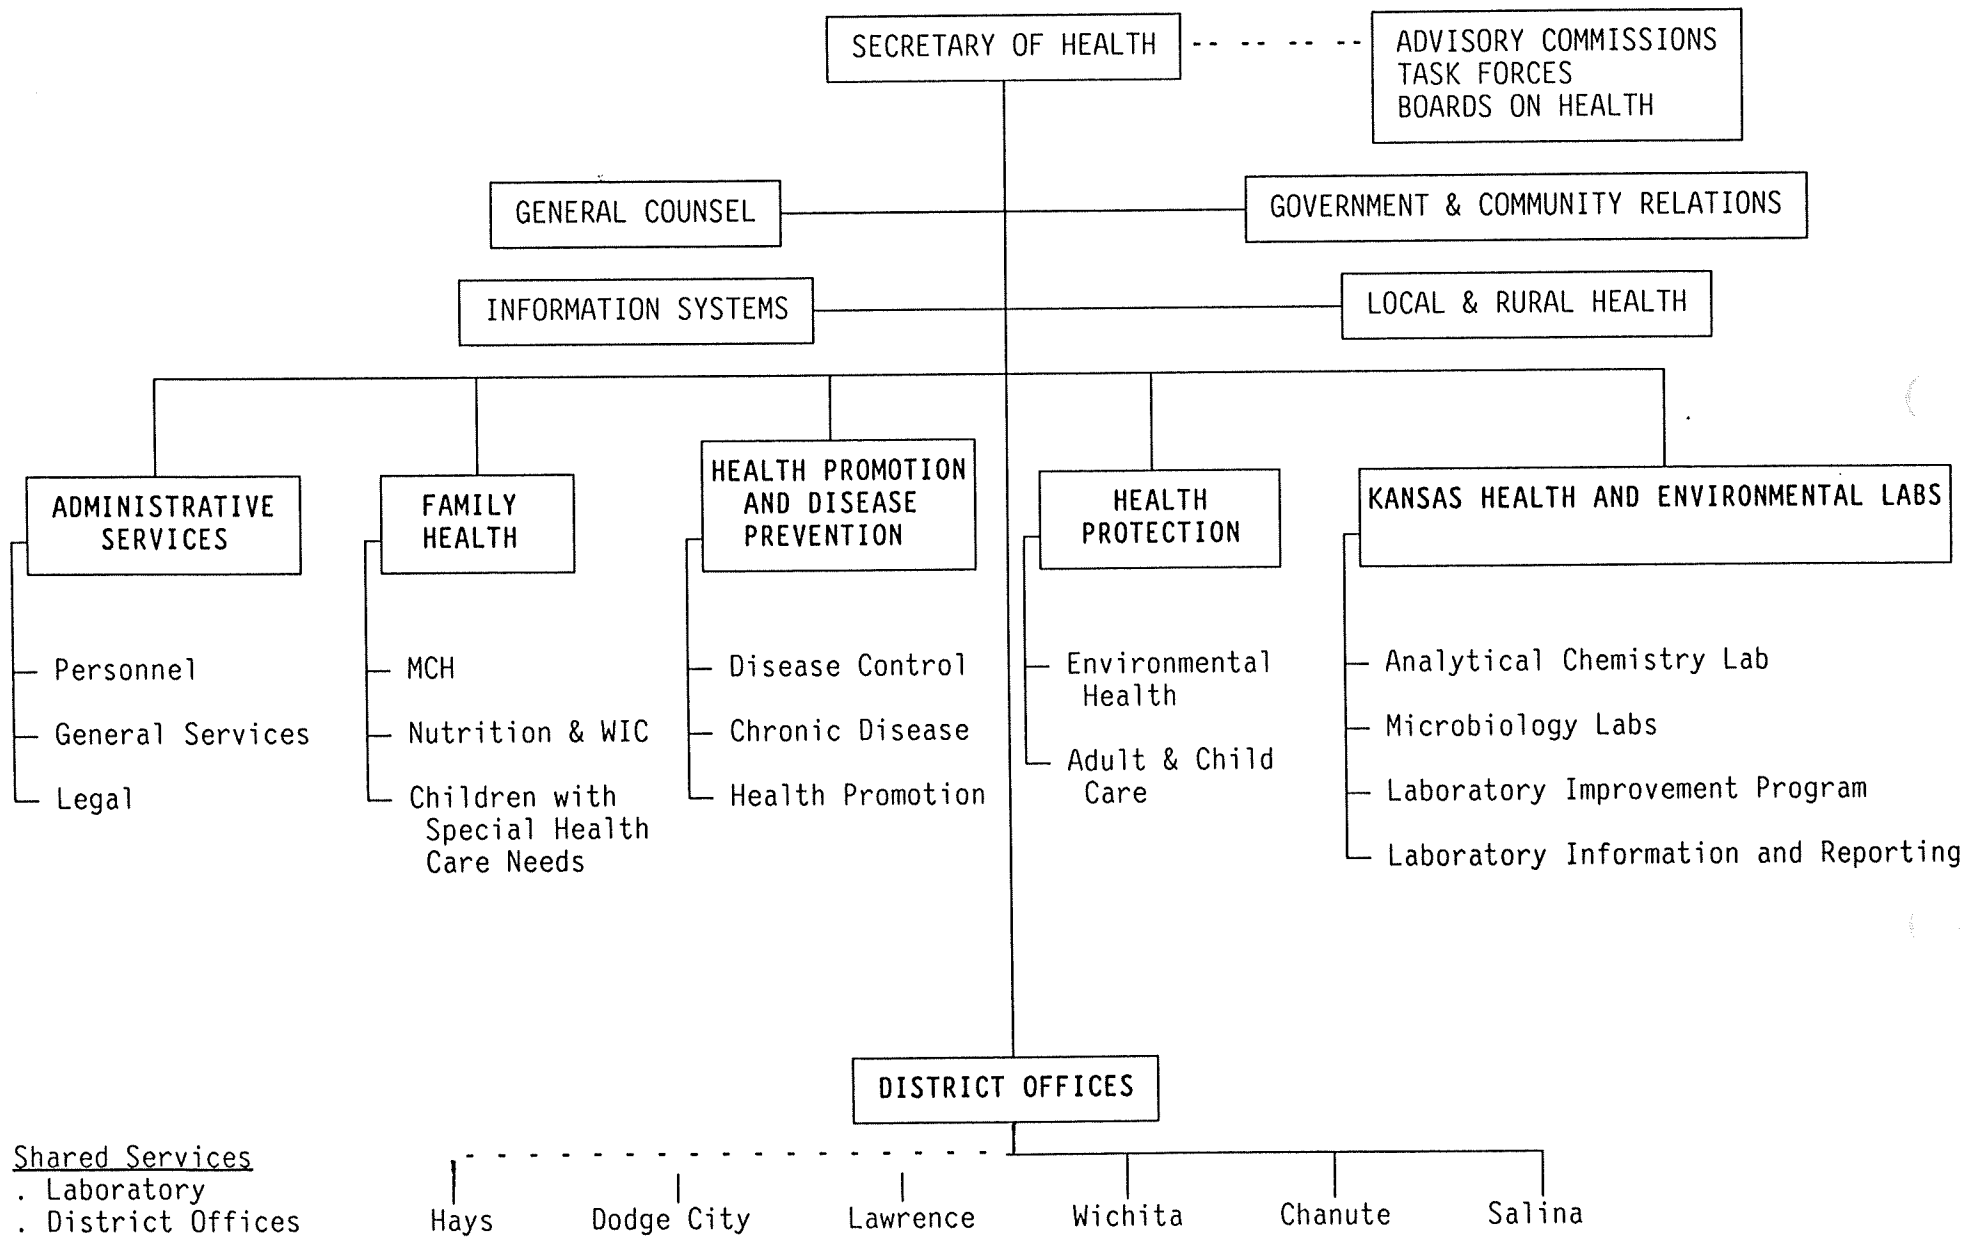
SECRETARY OF HEALTH

ADVISORY COMMISSIONS
TASK FORCES
BOARDS ON HEALTH

GENERAL COUNSEL

GOVERNMENT & COMMUNITY RELATIONS

INFORMATION SYSTEMS

LOCAL & RURAL HEALTH

ADMINISTRATIVE SERVICES

Personnel
General Services
Legal

FAMILY HEALTH

MCH
Nutrition & WIC
Children with Special Health Care Needs

HEALTH PROMOTION AND DISEASE PREVENTION

Disease Control
Chronic Disease
Health Promotion

HEALTH PROTECTION

Environmental Health
Adult & Child Care

KANSAS HEALTH AND ENVIRONMENTAL LABS

Analytical Chemistry Lab
Microbiology Labs
Laboratory Improvement Program
Laboratory Information and Reporting

DISTRICT OFFICES

Shared Services
. Laboratory
. District Offices

Hays
Dodge City
Lawrence
Wichita
Chanute
Salina